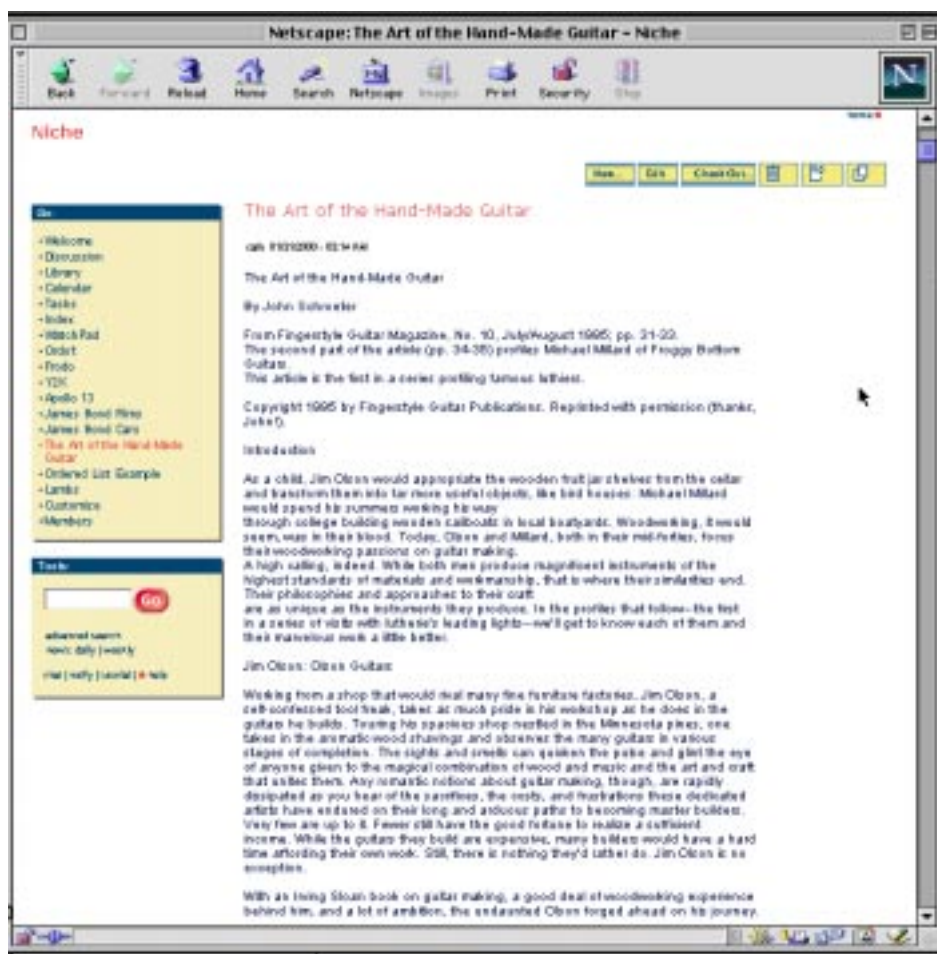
Netscape: The Art of the Hand-Made Guitar – Niche

Back Forward Reload Home Search Netscape Images Print Security Stop

Niche

New... Edit Check Out...

Go

- Welcome
- Discussion
- Library
- Calendar
- Tasks
- Index
- Watch Pad
- Ordst
- Frodo
- Y2K
- Apollo 13
- James Bond Films
- James Bond Cars
- The Art of the Hand-Made Guitar
- Ordered List Example
- Lambs
- Customize
- Members

Tools

GO

advanced search
news: daily | weekly

chat | notify | tutorial | help

The Art of the Hand-Made Guitar

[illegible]

The Art of the Hand-Made Guitar

By John Schroeter

From Fingerstyle Guitar Magazine, No. 10, July/August 1995; pp. 31-33.
The second part of the article (pp. 34-35) profiles Michael Millard of Froggy Bottom Guitars.
This article is the first in a series profiling famous luthiers.

Copyright 1995 by Fingerstyle Guitar Publications. Reprinted with permission (thanks, John!).

Introduction

As a child, Jim Olson would appropriate the wooden fruit jar shelves from the cellar and transform them into far more useful objects, like bird houses. Michael Millard would spend his summers working his way
through college building wooden sailboats in local boatyards. Woodworking, it would seem, was in their blood. Today, Olson and Millard, both in their mid-forties, focus their woodworking passions on guitar making.
A high calling, indeed. While both men produce magnificent instruments of the highest standards of materials and workmanship, that is where their similarities end. Their philosophies and approaches to their craft
are as unique as the instruments they produce. In the profiles that follow—the first in a series of visits with lutherie's leading lights—we'll get to know each of them and their marvelous work a little better.

Jim Olson: Olson Guitars

Working from a shop that would rival many fine furniture factories, Jim Olson, a self-confessed tool freak, takes as much pride in his workshop as he does in the guitars he builds. Touring his spacious shop nestled in the Minnesota pines, one takes in the aromatic wood shavings and observes the many guitars in various stages of completion. The sights and smells can quicken the pulse and glint the eye of anyone given to the magical combination of wood and music and the art and craft that unites them. Any romantic notions about guitar making, though, are rapidly dissipated as you hear of the sacrifices, the costs, and frustrations these dedicated artists have endured on their long and arduous paths to becoming master builders. Very few are up to it. Fewer still have the good fortune to realize a sufficient income. While the guitars they build are expensive, many builders would have a hard time affording their own work. Still, there is nothing they'd rather do. Jim Olson is no exception.

With an Irving Sloan book on guitar making, a good deal of woodworking experience behind him, and a lot of ambition, the undaunted Olson forged ahead on his journey.